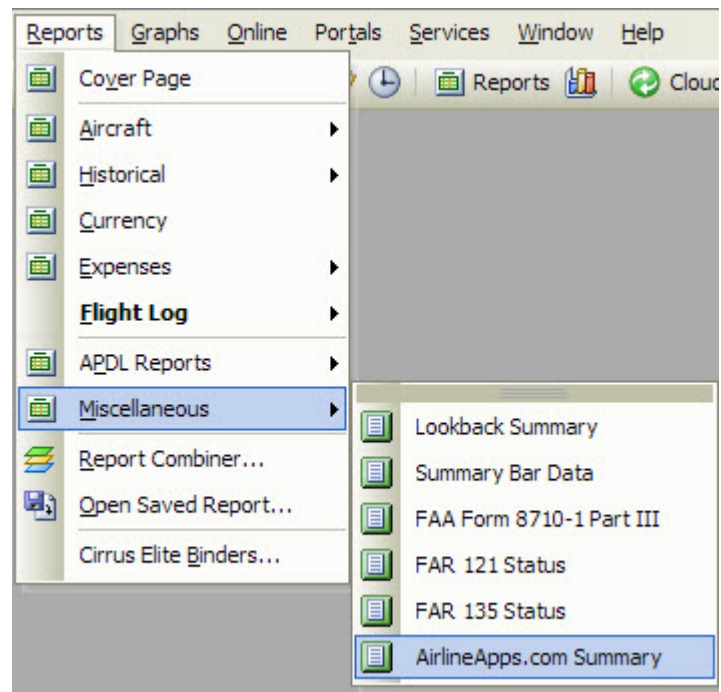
Reports Graphs Online Portals Services Window Help

Reports Cloud

Cover Page
Aircraft
Historical
Currency
Expenses
Flight Log
APDL Reports
Miscellaneous
Report Combiner...
Open Saved Report...
Cirrus Elite Binders...

Lookback Summary
Summary Bar Data
FAA Form 8710-1 Part III
FAR 121 Status
FAR 135 Status
AirlineApps.com Summary